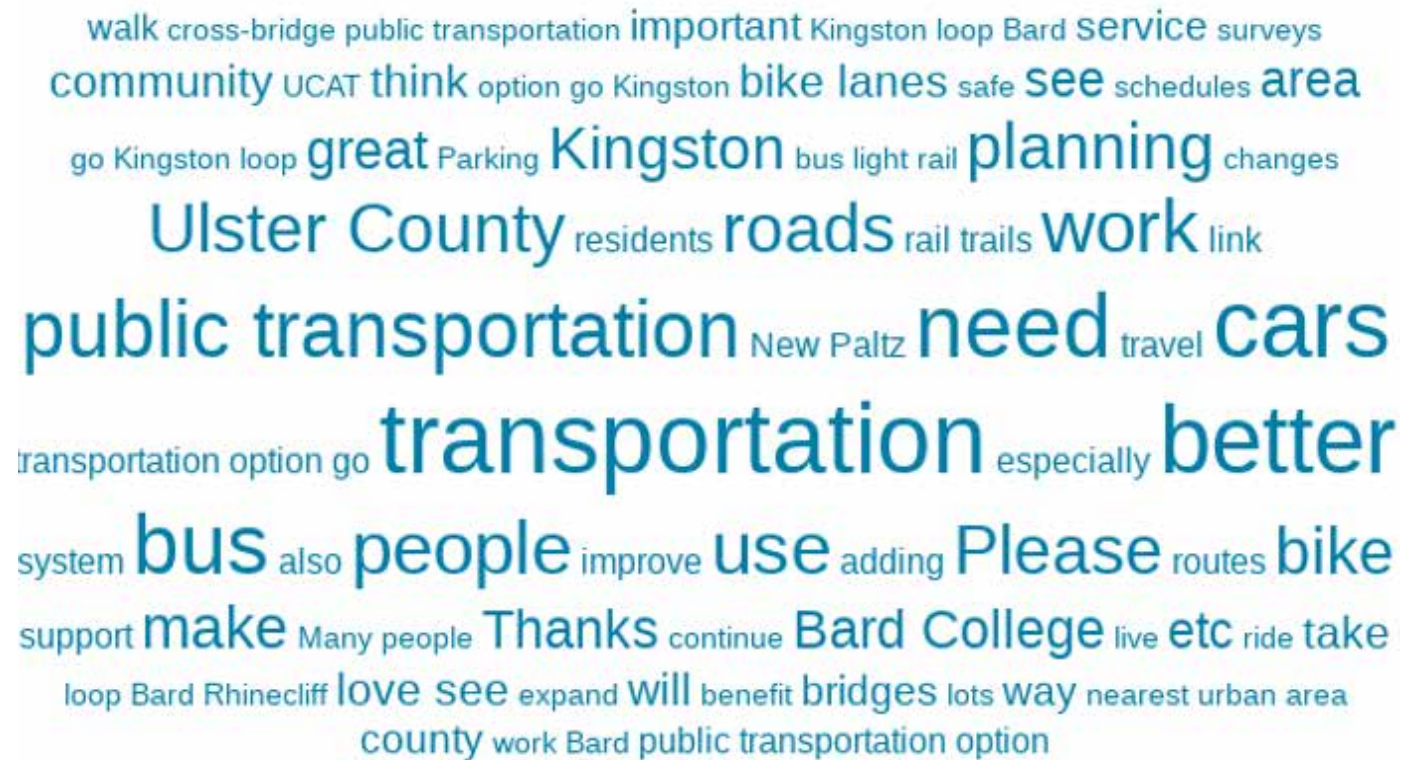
walk cross-bridge public transportation important Kingston loop Bard service surveys
community UCAT think option go Kingston bike lanes safe see schedules area
go Kingston loop great Parking Kingston bus light rail planning changes
Ulster County residents roads rail trails work link
public transportation New Paltz need travel cars
transportation option go transportation especially better
system bus also people improve use adding Please routes bike
support make Many people Thanks continue Bard College live etc ride take
loop Bard Rhinecliff love see expand will benefit bridges lots way nearest urban area
county work Bard public transportation option